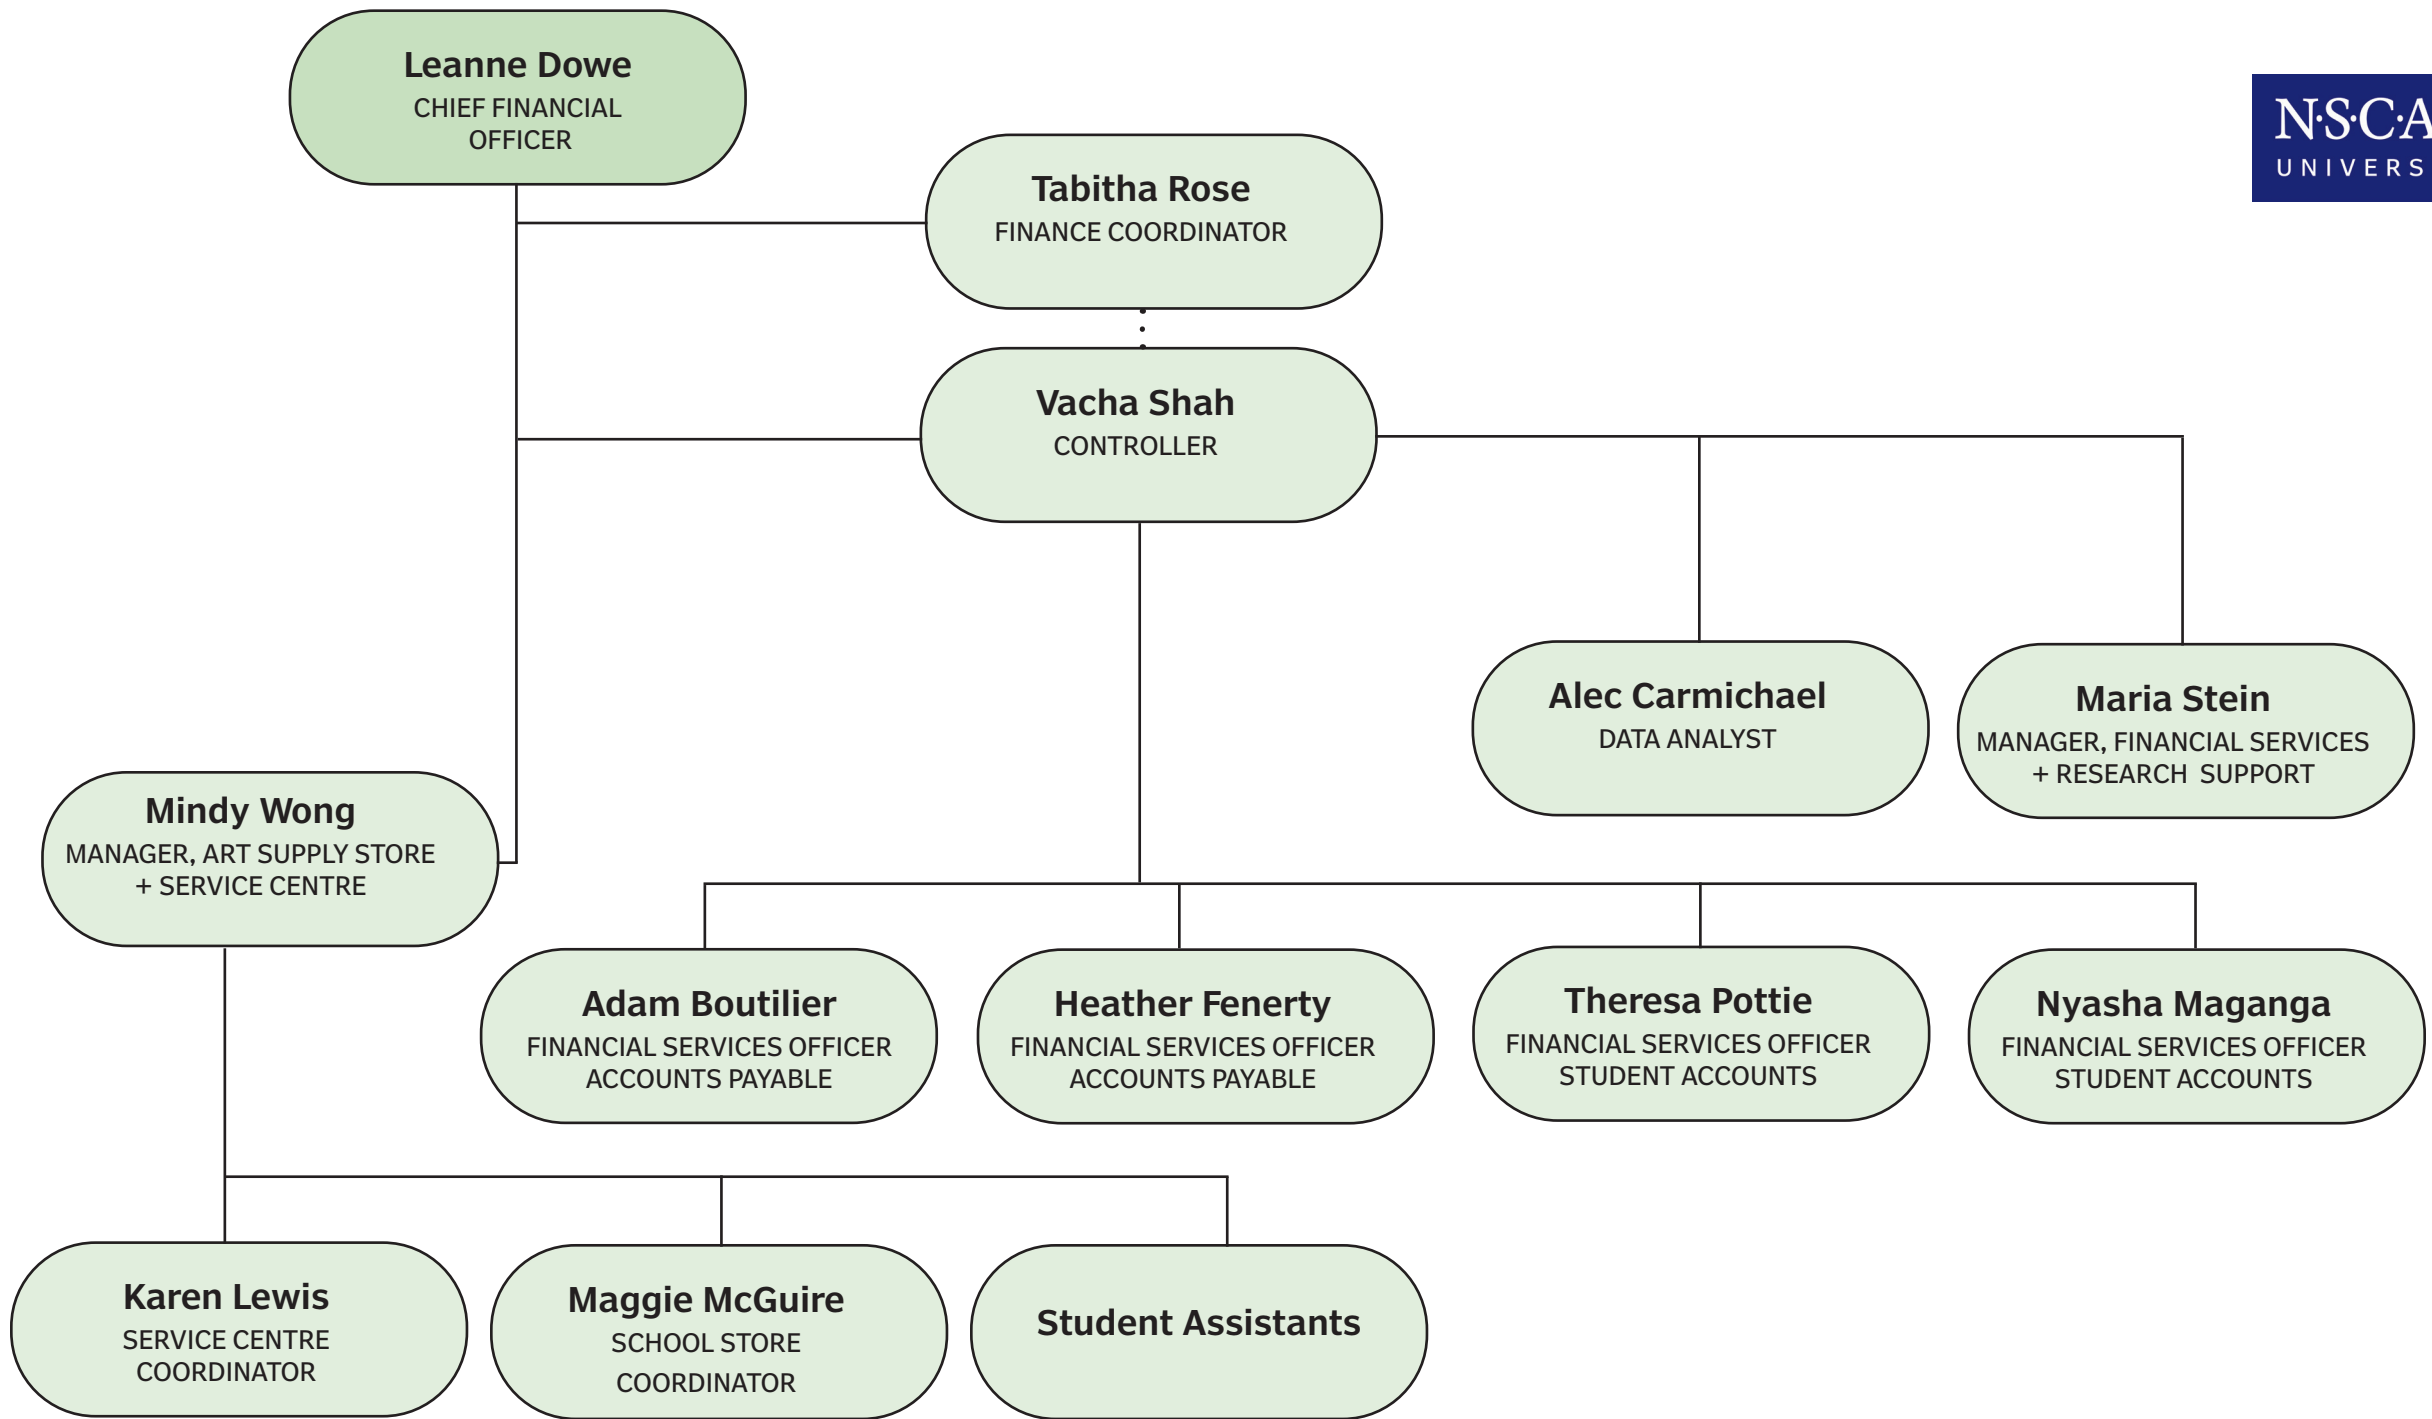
Leanne Dowe
CHIEF FINANCIAL OFFICER

N·S·CA
UNIVERS

Tabitha Rose
FINANCE COORDINATOR

Vacha Shah
CONTROLLER

Alec Carmichael
DATA ANALYST

Maria Stein
MANAGER, FINANCIAL SERVICES + RESEARCH SUPPORT

Mindy Wong
MANAGER, ART SUPPLY STORE + SERVICE CENTRE

Adam Boutilier
FINANCIAL SERVICES OFFICER ACCOUNTS PAYABLE

Heather Fenerty
FINANCIAL SERVICES OFFICER ACCOUNTS PAYABLE

Theresa Pottie
FINANCIAL SERVICES OFFICER STUDENT ACCOUNTS

Nyasha Maganga
FINANCIAL SERVICES OFFICER STUDENT ACCOUNTS

Karen Lewis
SERVICE CENTRE COORDINATOR

Maggie McGuire
SCHOOL STORE COORDINATOR

Student Assistants